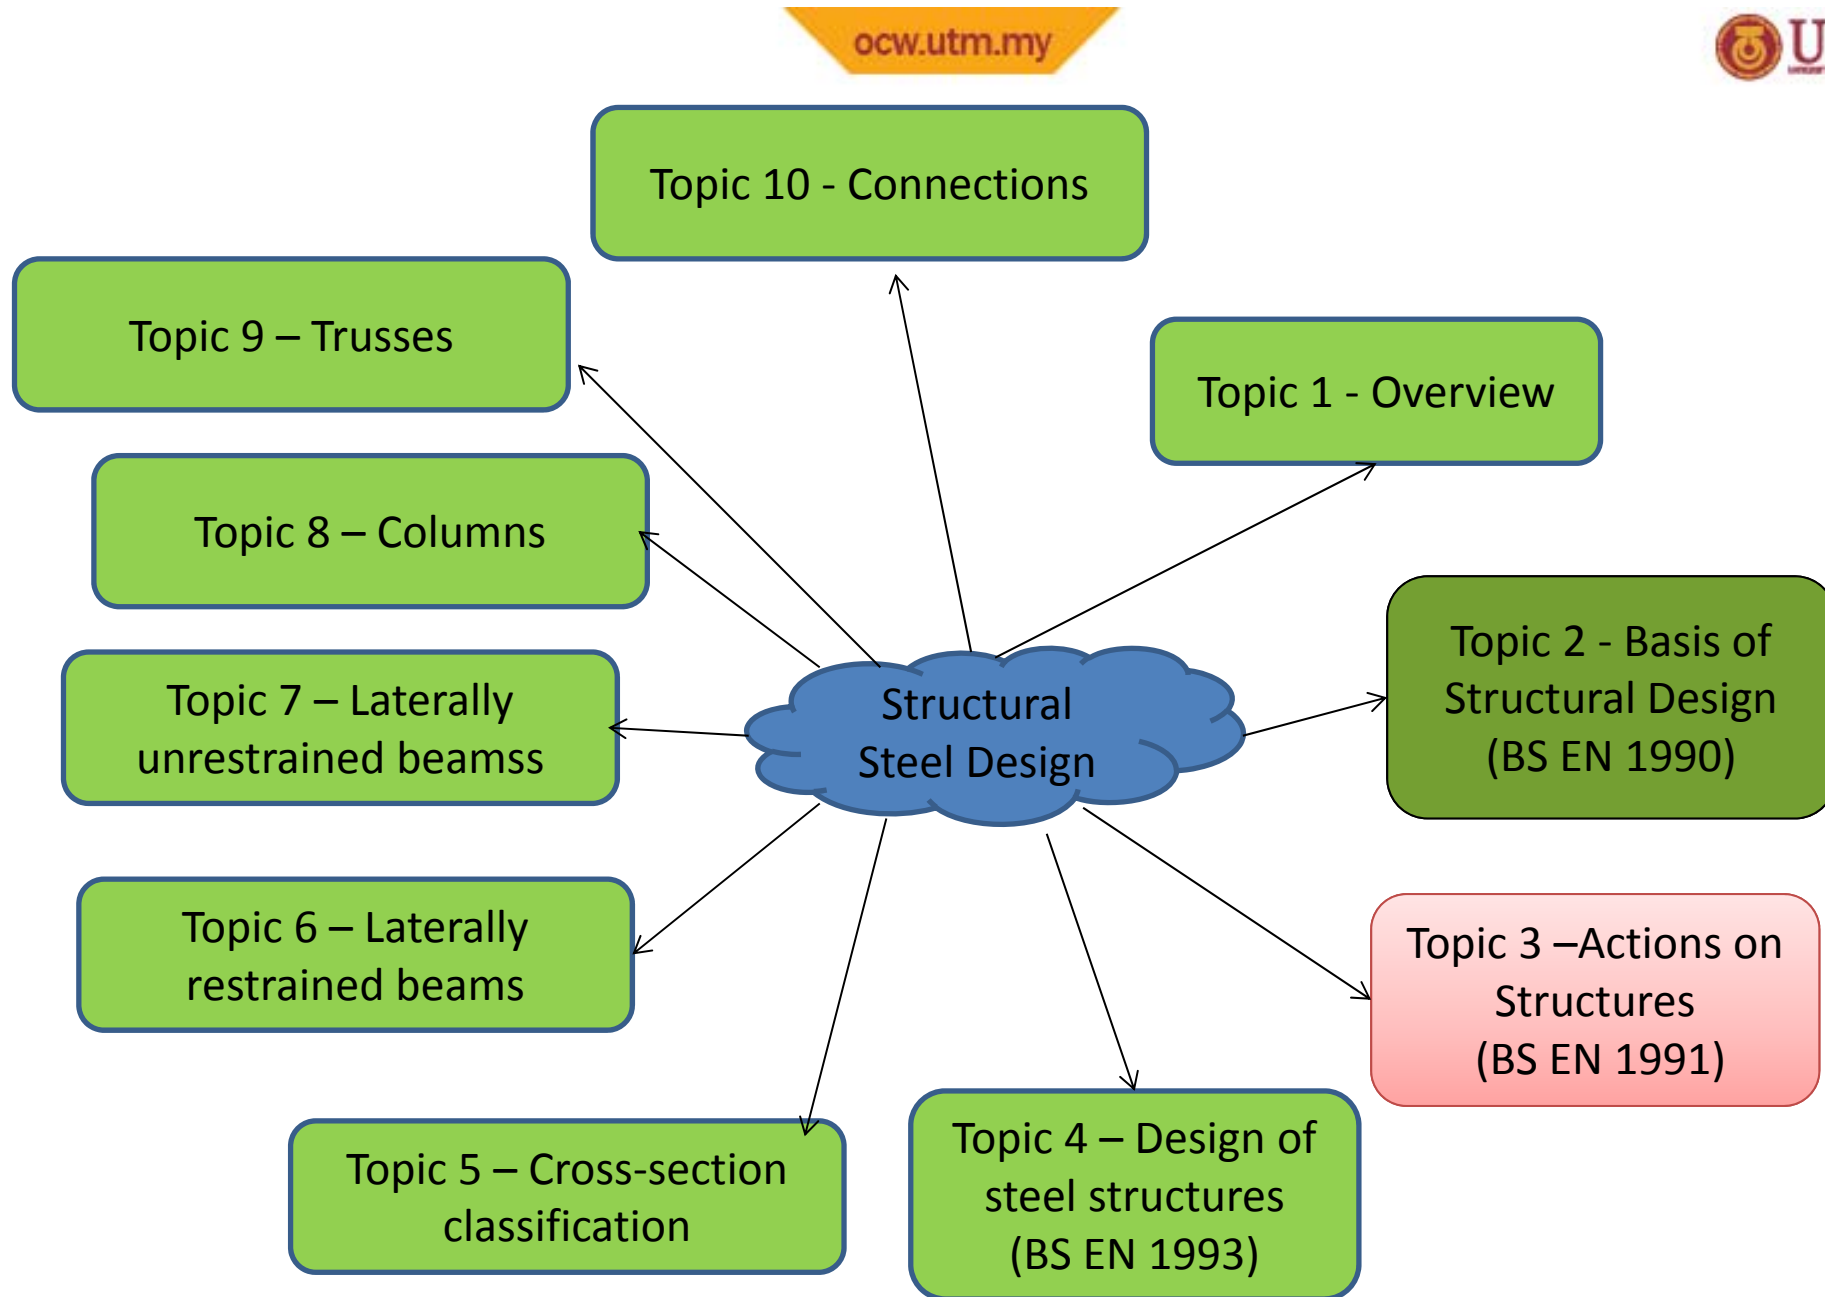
ocw.utm.my

U

Topic 10 - Connections

Topic 9 – Trusses

Topic 1 - Overview

Topic 8 – Columns

Structural Steel Design

Topic 2 - Basis of Structural Design (BS EN 1990)

Topic 7 – Laterally unrestrained beamss

Topic 6 – Laterally restrained beams

Topic 3 –Actions on Structures (BS EN 1991)

Topic 5 – Cross-section classification

Topic 4 – Design of steel structures (BS EN 1993)